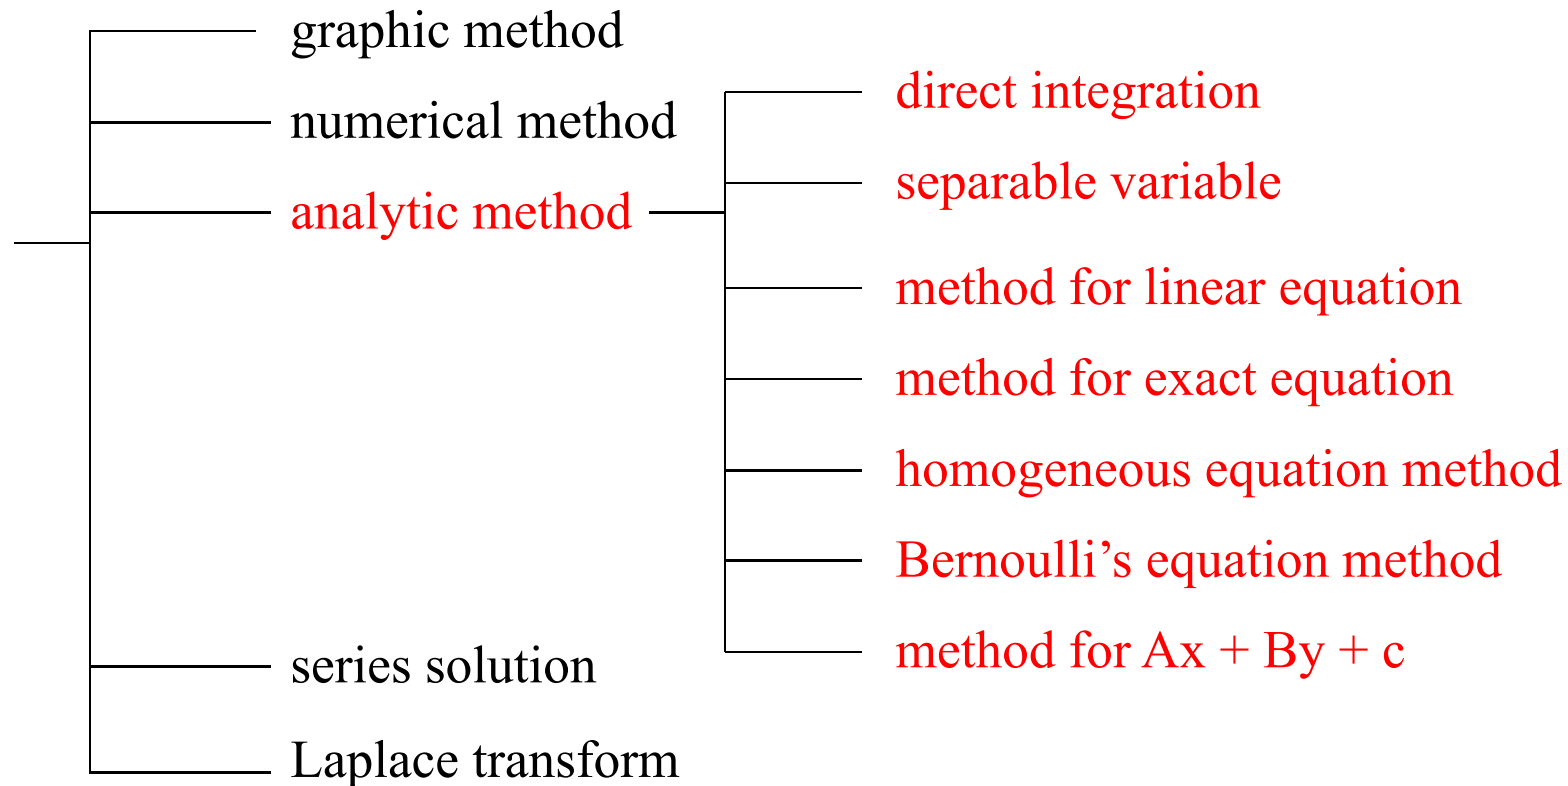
graphic method
numerical method
analytic method
direct integration
separable variable
method for linear equation
method for exact equation
homogeneous equation method
Bernoulli’s equation method
method for Ax + By + c
series solution
Laplace transform